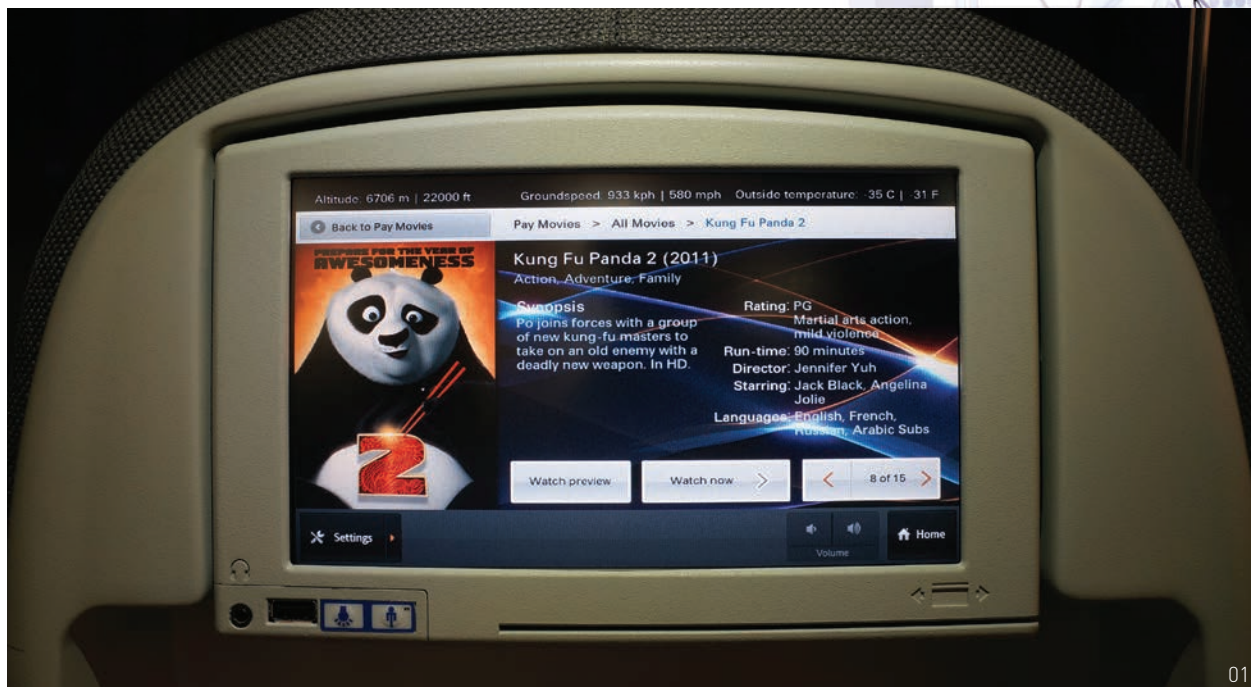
Altitude: 6706 m | 22000 ft Groundspeed: 933 kph | 580 mph Outside temperature: -35 C | -31 F

Back to Pay Movies

Pay Movies > All Movies > Kung Fu Panda 2

PREPARE FOR THE YEAR OF AWESOMENESS

2

Kung Fu Panda 2 (2011)
Action, Adventure, Family

Synopsis
Po joins forces with a group of new kung-fu masters to take on an old enemy with a deadly new weapon. In HD.

Rating: PG
Martial arts action, mild violence
Run-time: 90 minutes
Director: Jennifer Yuh
Starring: Jack Black, Angelina Jolie
Languages: English, French, Russian, Arabic Subs

Watch preview

Watch now

8 of 15

Settings

Volume

Home

01